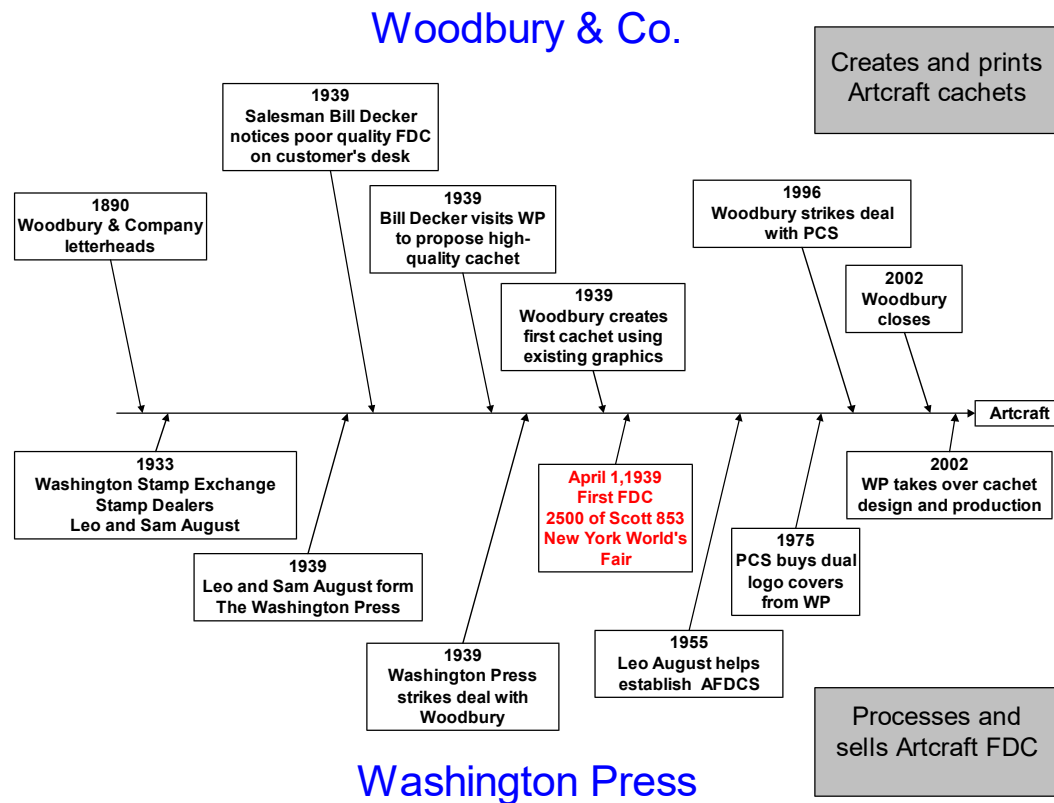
Woodbury & Co.

Creates and prints Artcraft cachets

1939
Salesman Bill Decker notices poor quality FDC on customer's desk

1890
Woodbury & Company letterheads

1939
Bill Decker visits WP to propose high-quality cachet

1939
Woodbury creates first cachet using existing graphics

1996
Woodbury strikes deal with PCS

2002
Woodbury closes

Artcraft

1933
Washington Stamp Exchange Stamp Dealers Leo and Sam August

1939
Leo and Sam August form The Washington Press

April 1,1939
First FDC
2500 of Scott 853
New York World's Fair

1939
Washington Press strikes deal with Woodbury

1955
Leo August helps establish AFDCS

1975
PCS buys dual logo covers from WP

2002
WP takes over cachet design and production

Processes and sells Artcraft FDC

Washington Press